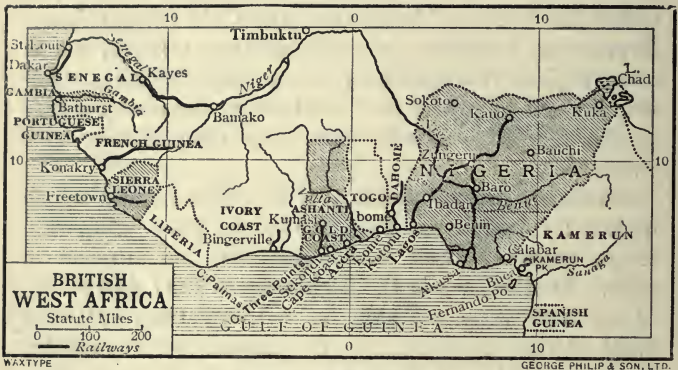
10
0
10
Timbuktu
St. Louis
Dakar
Senegal
SENEGAL
Kayes
GAMBIA
Gambia
Bathurst
PORTUGUESE GUINEA
Bamako
Niger
FRENCH GUINEA
Konakry
SIERRA LEONE
Freetown
LIBERIA
IVORY COAST
Bingerville
Kumasi
ASHANTI
Volta
GOLD COAST
TOGO
Lome
DAHOME
Kotonu
Lagos
Sokoto
Kano
Kuka
L. Chad
Niger
Zungeru
Bauchi
NIGERIA
Baro
Benue
Ibadan
Benin
Calabar
KAMERUN
KAMERUN PK.
Sanaga
Akassa
Bata
Fernando Po.
SPANISH GUINEA
C. Palmas
C. Three Points
Sekondi
Cape Coast
Accra
GULF OF GUINEA
10
10
0
10
BRITISH WEST AFRICA
Statute Miles
0 100 200
Railways
WAXTYPE
GEORGE PHILIP & SON, LTD.